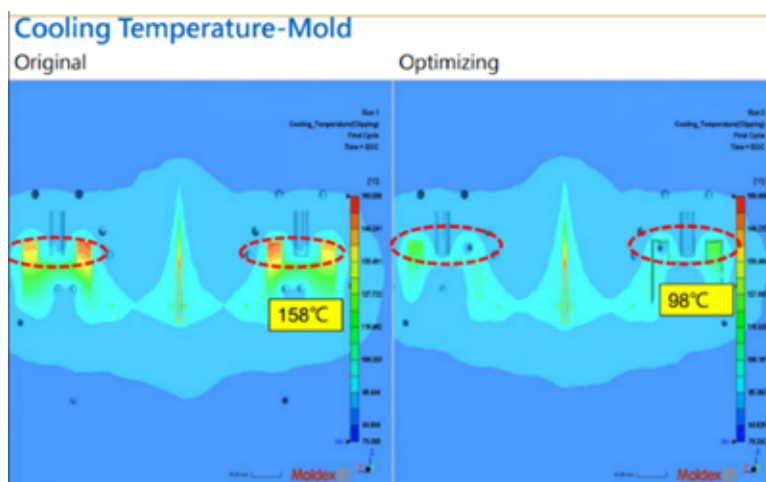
Cooling Temperature-Mold

Original

Run 1
Cooling_Temperature(Clipping)
Final Cycle
Time = EOC

[°C]

158℃

Moldex3D

Optimizing

Run 2
Cooling_Temperature(Clipping)
Final Cycle
Time = EOC

98℃

Moldex3D